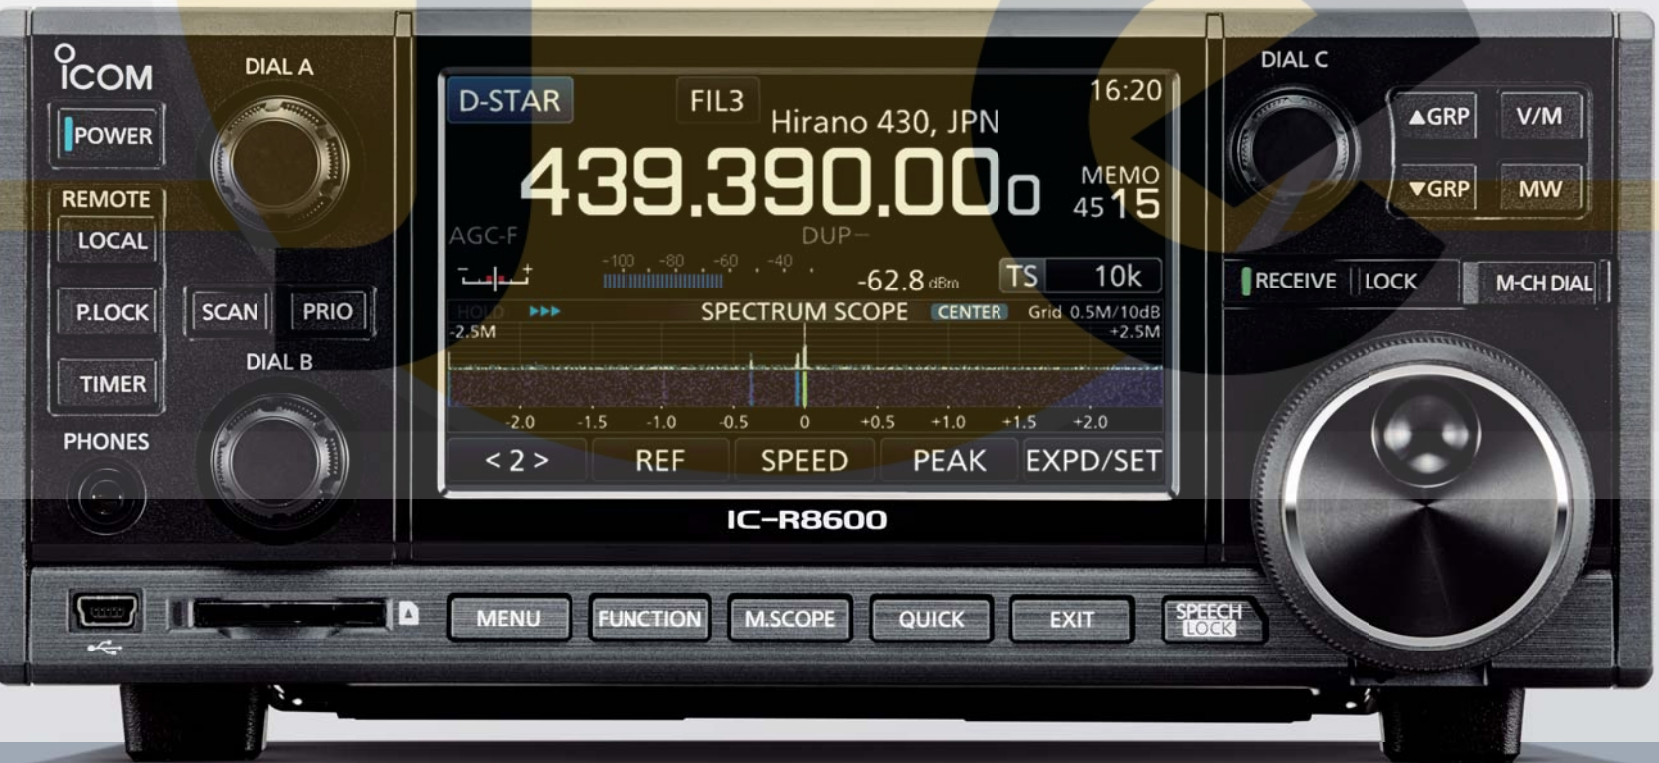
ICOM
POWER
REMOTE
LOCAL
P.LOCK
TIMER
PHONES
DIAL A
SCAN
PRIO
DIAL B

D-STAR FIL3 16:20
Hirano 430, JPN
439.390.000
MEMO
45 15
AGC-F
DUP
-100 -80 -60 -40
-62.8 dBm
TS 10k
HOLD
SPECTRUM SCOPE CENTER Grid 0.5M/10dB
-2.5M
+2.5M
-2.0 -1.5 -1.0 -0.5 0 +0.5 +1.0 +1.5 +2.0
< 2 > REF SPEED PEAK EXPD/SET
IC-R8600

DIAL C
▲GRP
V/M
▼GRP
MW
RECEIVE
LOCK
M-CH DIAL

MENU
FUNCTION
M.SCOPE
QUICK
EXIT
SPEECH
LOCK